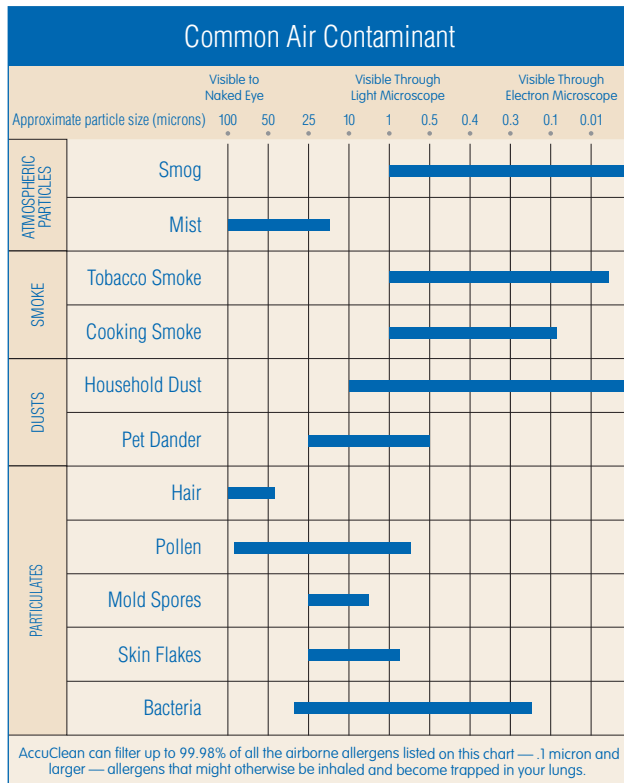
Common Air Contaminant

| | Approximate particle size (microns) | 100 | 50 | 25 | 10 | 1 | 0.5 | 0.4 | 0.3 | 0.1 | 0.01 |
|---|---|---|---|---|---|---|---|---|---|---|---|
| | | Visible to Naked Eye | | | | Visible Through Light Microscope | | | | Visible Through Electron Microscope | |
| ATMOSPHERIC PARTICLES | Smog | | | | | | | | | | |
| | Mist | | | | | | | | | | |
| SMOKE | Tobacco Smoke | | | | | | | | | | |
| | Cooking Smoke | | | | | | | | | | |
| DUSTS | Household Dust | | | | | | | | | | |
| | Pet Dander | | | | | | | | | | |
| PARTICULATES | Hair | | | | | | | | | | |
| | Pollen | | | | | | | | | | |
| | Mold Spores | | | | | | | | | | |
| | Skin Flakes | | | | | | | | | | |
| | Bacteria | | | | | | | | | | |

AccuClean can filter up to 99.98% of all the airborne allergens listed on this chart — .1 micron and larger — allergens that might otherwise be inhaled and become trapped in your lungs.